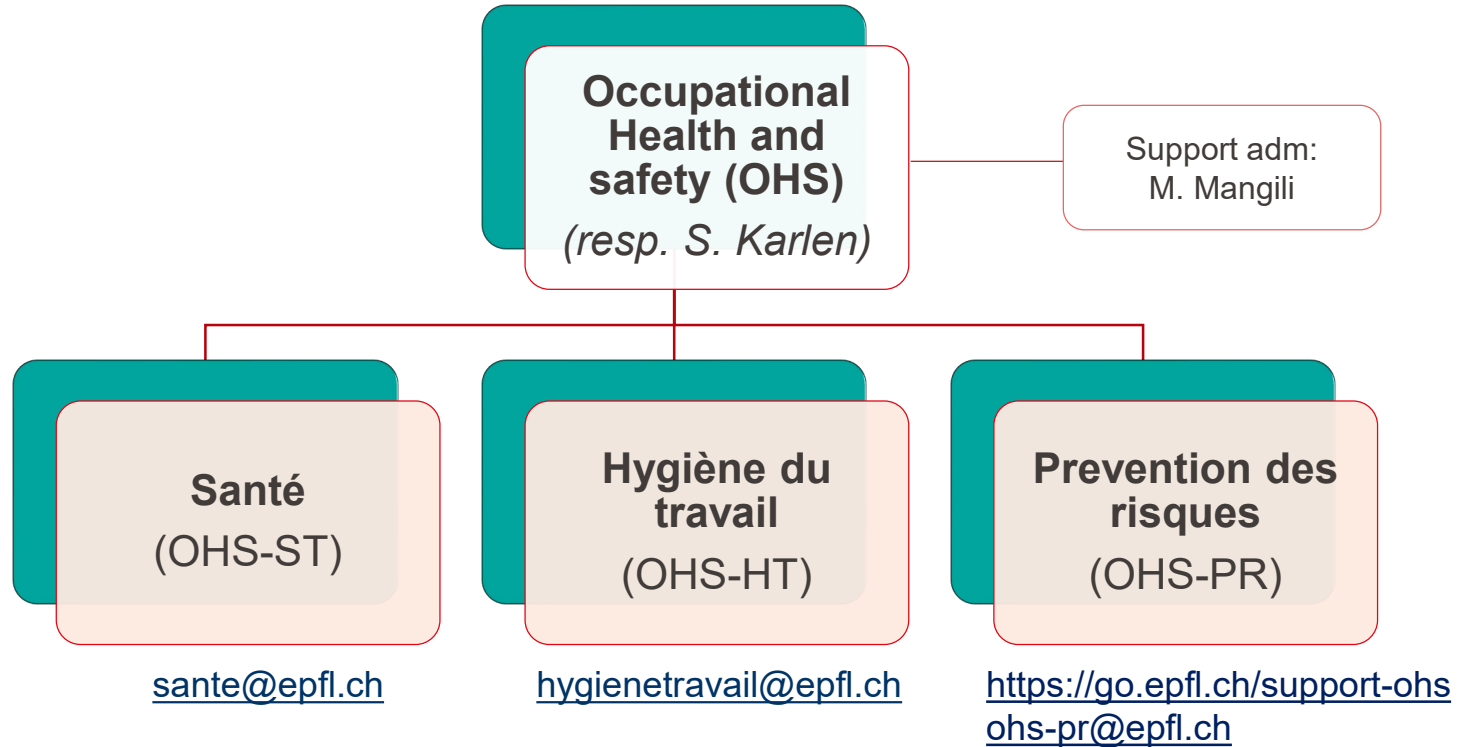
Occupational Health and safety (OHS)
(resp. S. Karlen)

Support adm:
M. Mangili

Santé
(OHS-ST)

Hygiène du travail
(OHS-HT)

Prevention des risques
(OHS-PR)

sante@epfl.ch

hygienetravail@epfl.ch

https://go.epfl.ch/support-ohs
ohs-pr@epfl.ch